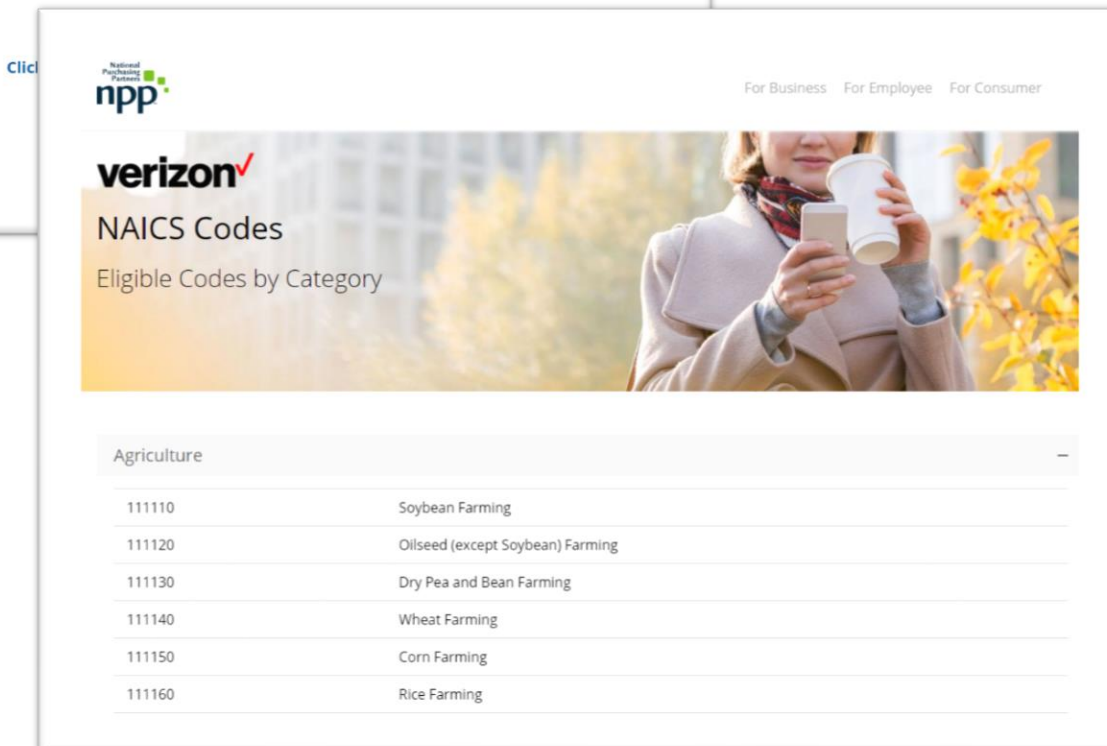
Clic

National Purchasing Partners
npp

For Business For Employee For Consumer

verizon

NAICS Codes

Eligible Codes by Category

Agriculture −

| | |
|---|---|
| 111110 | Soybean Farming |
| 111120 | Oilseed (except Soybean) Farming |
| 111130 | Dry Pea and Bean Farming |
| 111140 | Wheat Farming |
| 111150 | Corn Farming |
| 111160 | Rice Farming |